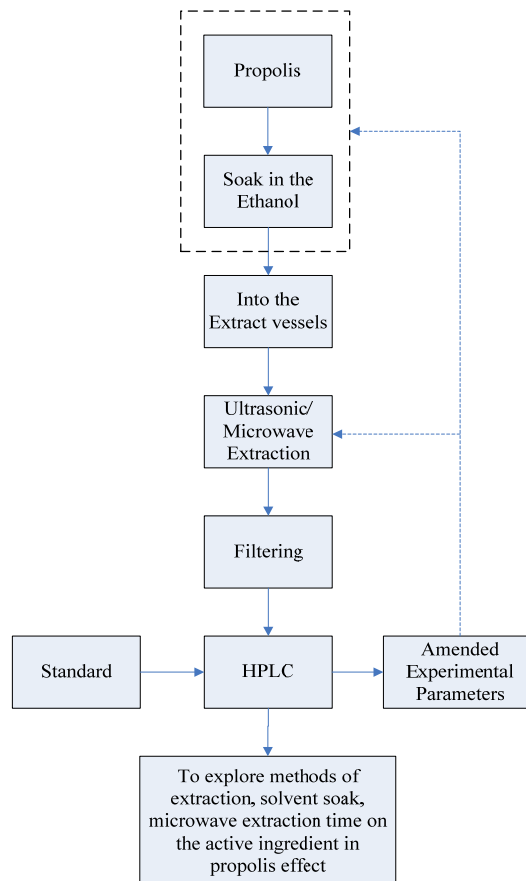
Propolis

Soak in the Ethanol

Into the Extract vessels

Ultrasonic/ Microwave Extraction

Filtering

Standard

HPLC

Amended Experimental Parameters

To explore methods of extraction, solvent soak, microwave extraction time on the active ingredient in propolis effect